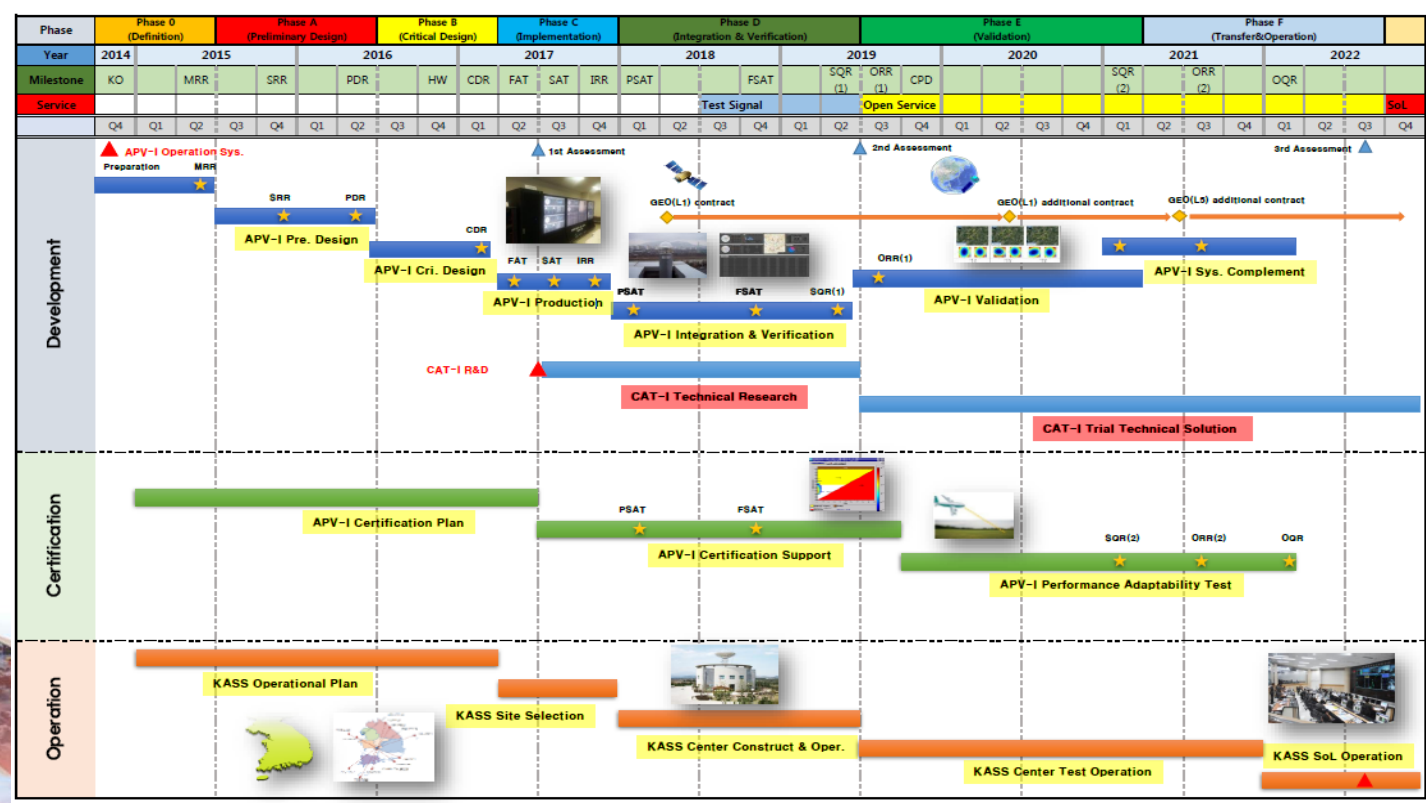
| Phase | Phase 0 (Definition) | Phase A (Preliminary Design) | Phase B (Critical Design) | Phase C (Implementation) | Phase D (Integration & Verification) | Phase E (Validation) | Phase F (Transfer&Operation) |
|---|---|---|---|---|---|---|---|
| Year | 2014 | 2015 | 2016 | 2017 | 2018 | 2019 | 2020 | 2021 | 2022 |

| Milestone | KO | | MRR | | SRR | | PDR | | HW | CDR | FAT | SAT | IRR | PSAT | | | FSAT | | SQR (1) | ORR (1) | CPD | | | | | SQR (2) | | ORR (2) | | OQR | | | |
|---|---|---|---|---|---|---|---|---|---|---|---|---|---|---|---|---|---|---|---|---|---|---|---|---|---|---|---|---|---|---|---|---|---|
| Service | | | | | | | | | | | | | | | | Test Signal | | | | Open Service | | | | | | | | | | | | | SoL |
| | Q4 | Q1 | Q2 | Q3 | Q4 | Q1 | Q2 | Q3 | Q4 | Q1 | Q2 | Q3 | Q4 | Q1 | Q2 | Q3 | Q4 | Q1 | Q2 | Q3 | Q4 | Q1 | Q2 | Q3 | Q4 | Q1 | Q2 | Q3 | Q4 | Q1 | Q2 | Q3 | Q4 |

Development
APV-I Operation Sys.
Preparation MRR
1st Assessment
2nd Assessment
3rd Assessment
SRR PDR
APV-I Pre. Design
CDR
APV-I Cri. Design
GEO(L1) contract
GEO(L1) additional contract
GEO(L5) additional contract
FAT SAT IRR
APV-I Production
ORR(1)
APV-I Sys. Complement
PSAT FSAT SQR(1)
APV-I Integration & Verification
APV-I Validation
CAT-I R&D
CAT-I Technical Research
CAT-I Trial Technical Solution

Certification
APV-I Certification Plan
PSAT FSAT
APV-I Certification Support
SQR(2) ORR(2) OQR
APV-I Performance Adaptability Test

Operation
KASS Operational Plan
KASS Site Selection
KASS Center Construct & Oper.
KASS Center Test Operation
KASS SoL Operation